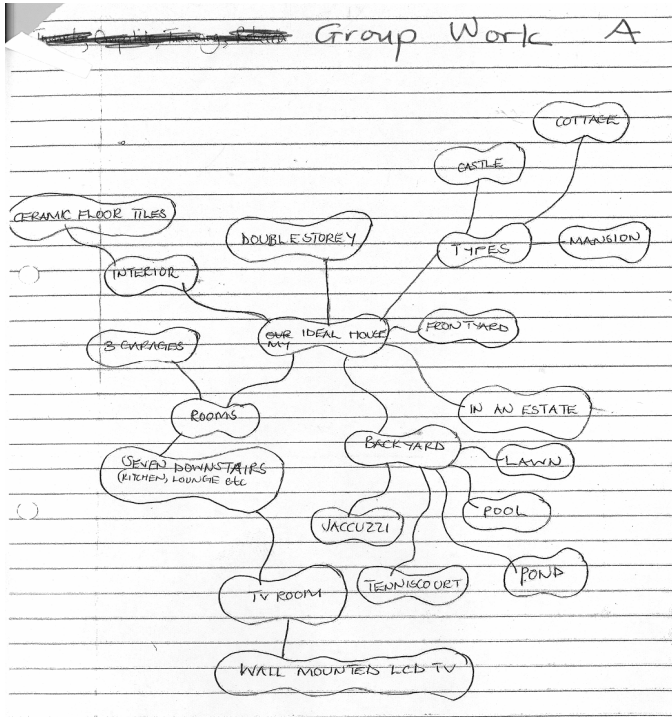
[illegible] Group Work A

COTTAGE

CASTLE

CERAMIC FLOOR TILES

DOUBLE STOREY

TYPES

MANSION

INTERIOR

~~OUR~~ MY IDEAL HOUSE

FRONTYARD

3 GARAGES

IN AN ESTATE

ROOMS

BACKYARD

LAWN

SEVEN DOWNSTAIRS (KITCHEN, LOUNGE etc

POOL

JACCUZZI

TENNISCOURT

POND

TV ROOM

WALL MOUNTED LCD TV